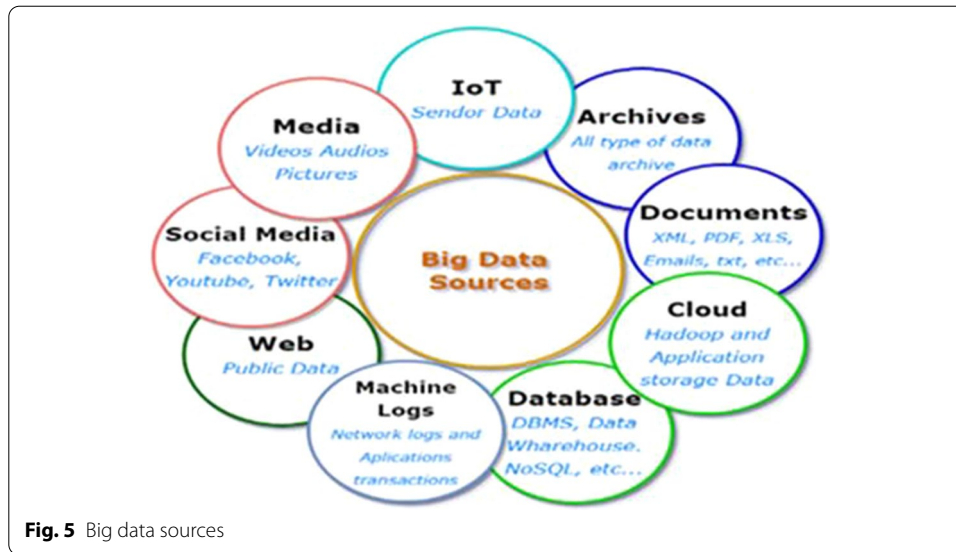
IoT
Sendor Data

Archives
All type of data archive

Documents
XML, PDF, XLS, Emails, txt, etc...

Cloud
Hadoop and Application storage Data

Database
DBMS, Data Wharehouse. NoSQL, etc...

Machine Logs
Network logs and Aplications transactions

Web
Public Data

Social Media
Facebook, Youtube, Twitter

Media
Videos Audios Pictures

Big Data Sources

**Fig. 5** Big data sources